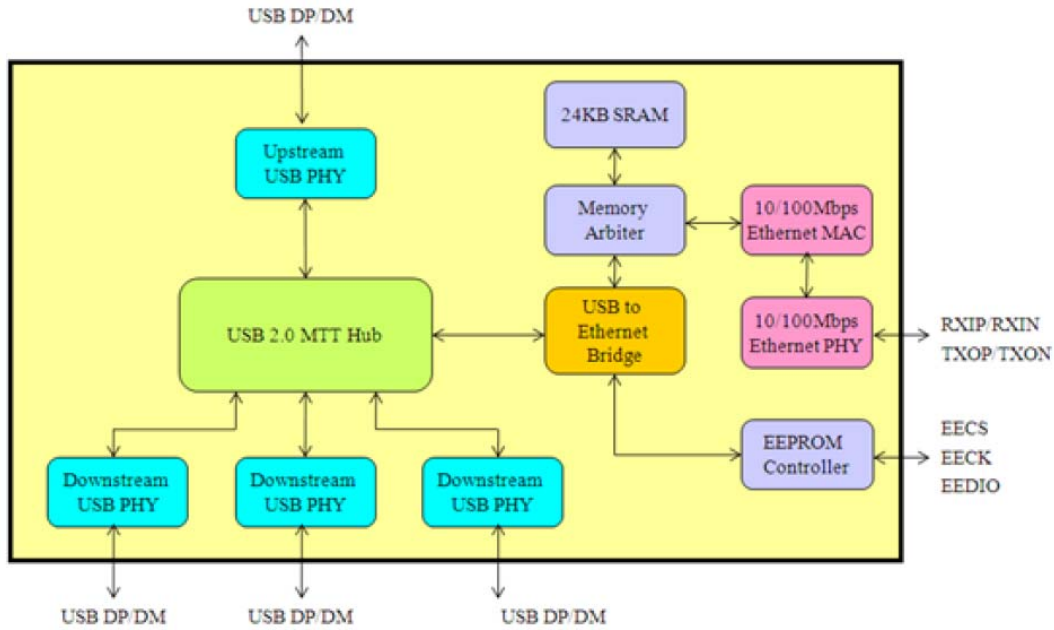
USB DP/DM

Upstream USB PHY

24KB SRAM

Memory Arbiter

10/100Mbps Ethernet MAC

USB 2.0 MTT Hub

USB to Ethernet Bridge

10/100Mbps Ethernet PHY

RXIP/RXIN
TXOP/TXON

EEPROM Controller

EECS
EECK
EEDIO

Downstream USB PHY

Downstream USB PHY

Downstream USB PHY

USB DP/DM

USB DP/DM

USB DP/DM